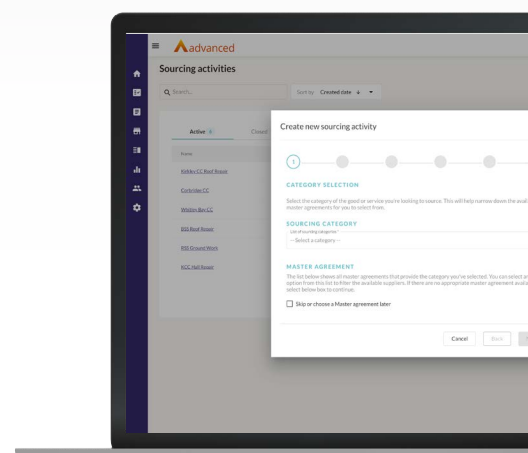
advanced

Sourcing activities

Search...

Sort by Created date

Active

Closed

Name

Kirkby CC Roof Repair

Cockridge CC

Whitley Bay CC

BDS Roof Repair

BSS Ground Work

KCC Hall Repair

Create new sourcing activity

1

CATEGORY SELECTION

Select the category of the good or service you're looking to source. This will help narrow down the avail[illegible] master agreements for you to select from.

SOURCING CATEGORY

List of sourcing categories

-- Select a category --

MASTER AGREEMENT

The list below shows all master agreements that provide the category you've selected. You can select a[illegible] option from this list to filter the available suppliers. If there are no appropriate master agreement avail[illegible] select below box to continue.

Skip or choose a Master agreement later

Cancel

Back